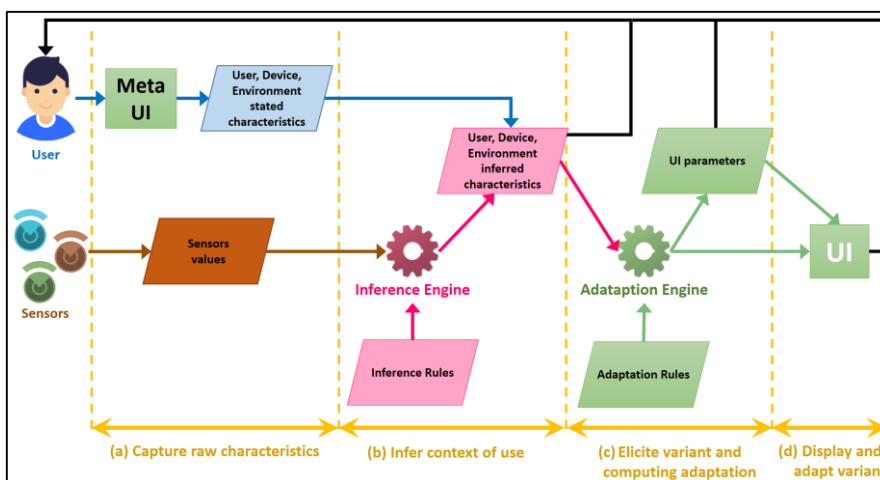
User

Meta UI

User, Device, Environment stated characteristics

User, Device, Environment inferred characteristics

UI parameters

Sensors

Sensors values

Inference Engine

Adataption Engine

UI

Inference Rules

Adaptation Rules

(a) Capture raw characteristics

(b) Infer context of use

(c) Elicite variant and computing adaptation

(d) Display and adapt varian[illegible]